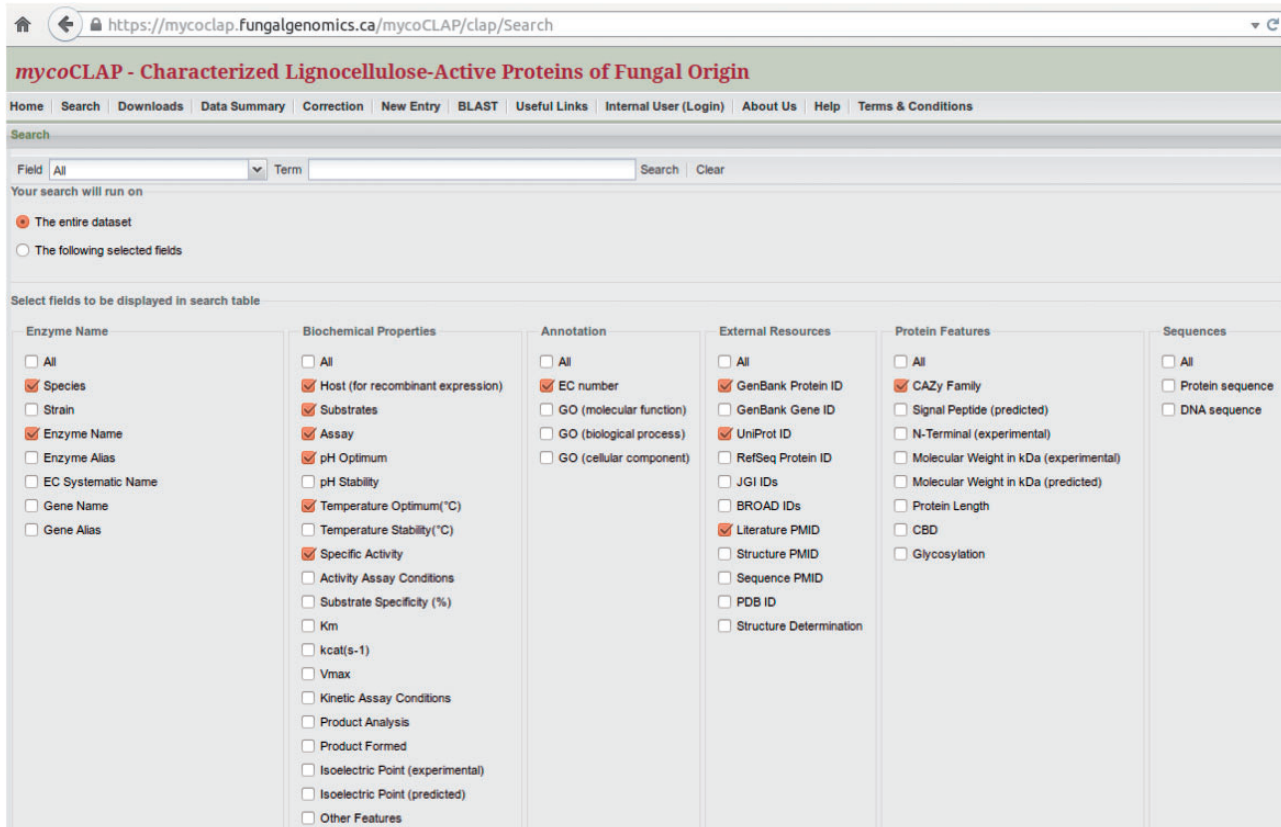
https://mycoclap.fungalgenomics.ca/mycoCLAP/clap/Search

mycoCLAP - Characterized Lignocellulose-Active Proteins of Fungal Origin

Home | Search | Downloads | Data Summary | Correction | New Entry | BLAST | Useful Links | Internal User (Login) | About Us | Help | Terms & Conditions

Search

Field All Term Search | Clear

Your search will run on

The entire dataset

The following selected fields

Select fields to be displayed in search table

Enzyme Name
All
Species
Strain
Enzyme Name
Enzyme Alias
EC Systematic Name
Gene Name
Gene Alias

Biochemical Properties
All
Host (for recombinant expression)
Substrates
Assay
pH Optimum
pH Stability
Temperature Optimum(°C)
Temperature Stability(°C)
Specific Activity
Activity Assay Conditions
Substrate Specificity (%)
Km
kcat(s-1)
Vmax
Kinetic Assay Conditions
Product Analysis
Product Formed
Isoelectric Point (experimental)
Isoelectric Point (predicted)
Other Features

Annotation
All
EC number
GO (molecular function)
GO (biological process)
GO (cellular component)

External Resources
All
GenBank Protein ID
GenBank Gene ID
UniProt ID
RefSeq Protein ID
JGI IDs
BROAD IDs
Literature PMID
Structure PMID
Sequence PMID
PDB ID
Structure Determination

Protein Features
All
CAZy Family
Signal Peptide (predicted)
N-Terminal (experimental)
Molecular Weight in kDa (experimental)
Molecular Weight in kDa (predicted)
Protein Length
CBD
Glycosylation

Sequences
All
Protein sequence
DNA sequence